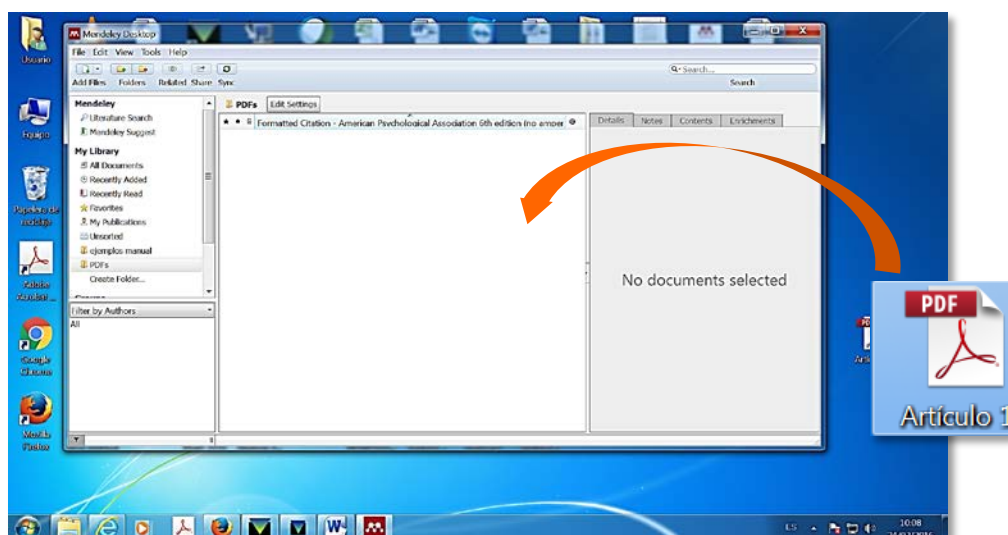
Usuario

Equipo

Papelera de reciclaje

Adobe Reader ...

Google Chrome

Mozilla Firefox

Mendeley Desktop

File Edit View Tools Help

Add Files Folders Related Share Sync

Search...

Search

Mendeley
Literature Search
Mendeley Suggest

My Library
All Documents
Recently Added
Recently Read
Favorites
My Publications
Unsorted
ejemplos manual
PDFs
Create Folder...

Filter by Authors
All

PDFs Edit Settings

Formatted Citation - American Psychological Association 6th edition (no amper

Details Notes Contents Enrichments

No documents selected

PDF

Artículo 1

Artí

ES 10:08